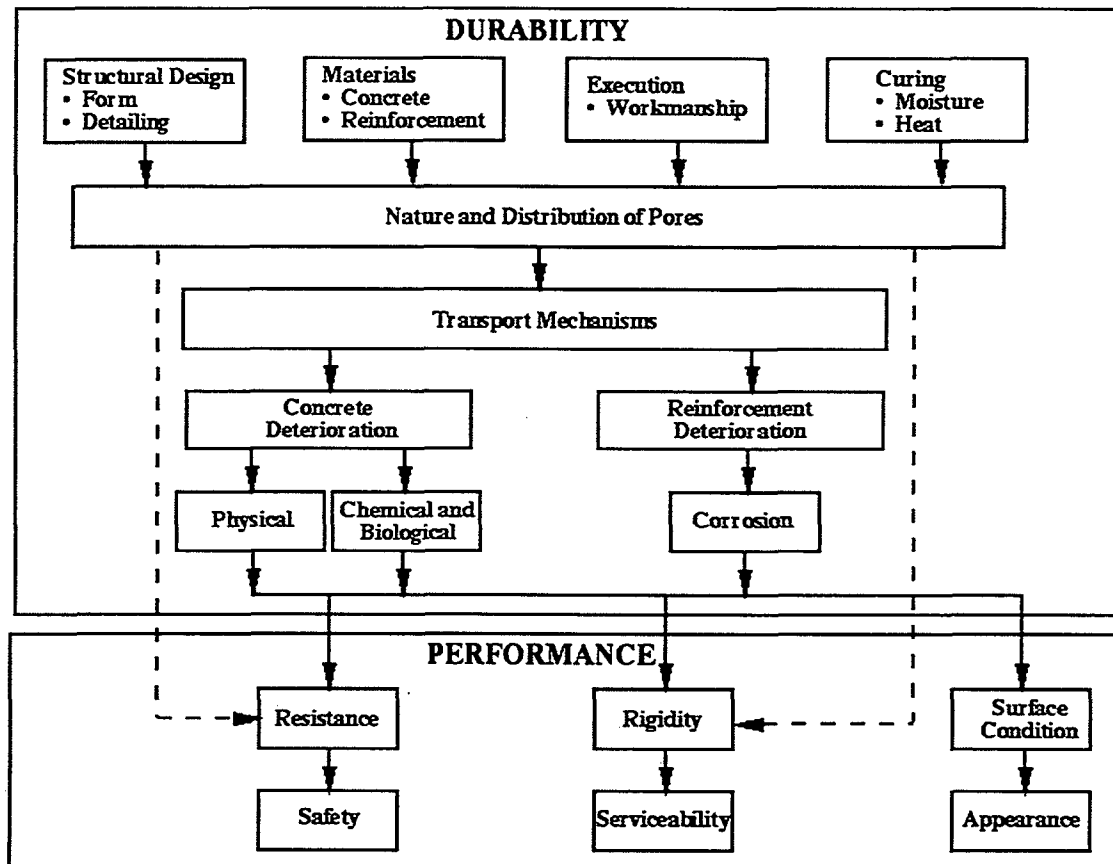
DURABILITY

Structural Design
• Form
• Detailing

Materials
• Concrete
• Reinforcement

Execution
• Workmanship

Curing
• Moisture
• Heat

Nature and Distribution of Pores

Transport Mechanisms

Concrete Deterioration

Reinforcement Deterioration

Physical

Chemical and Biological

Corrosion

PERFORMANCE

Resistance

Rigidity

Surface Condition

Safety

Serviceability

Appearance